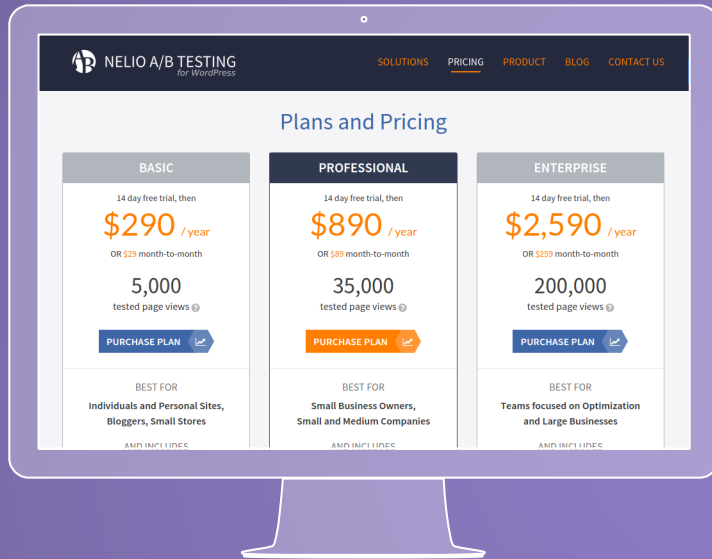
NELIO A/B TESTING
for WordPress

SOLUTIONS PRICING PRODUCT BLOG CONTACT US

Plans and Pricing

BASIC

14 day free trial, then

$290 / year

OR $29 month-to-month

5,000
tested page views

PURCHASE PLAN

BEST FOR
Individuals and Personal Sites, Bloggers, Small Stores

AND INCLUDES

PROFESSIONAL

14 day free trial, then

$890 / year

OR $89 month-to-month

35,000
tested page views

PURCHASE PLAN

BEST FOR
Small Business Owners, Small and Medium Companies

AND INCLUDES

ENTERPRISE

14 day free trial, then

$2,590 / year

OR $259 month-to-month

200,000
tested page views

PURCHASE PLAN

BEST FOR
Teams focused on Optimization and Large Businesses

AND INCLUDES